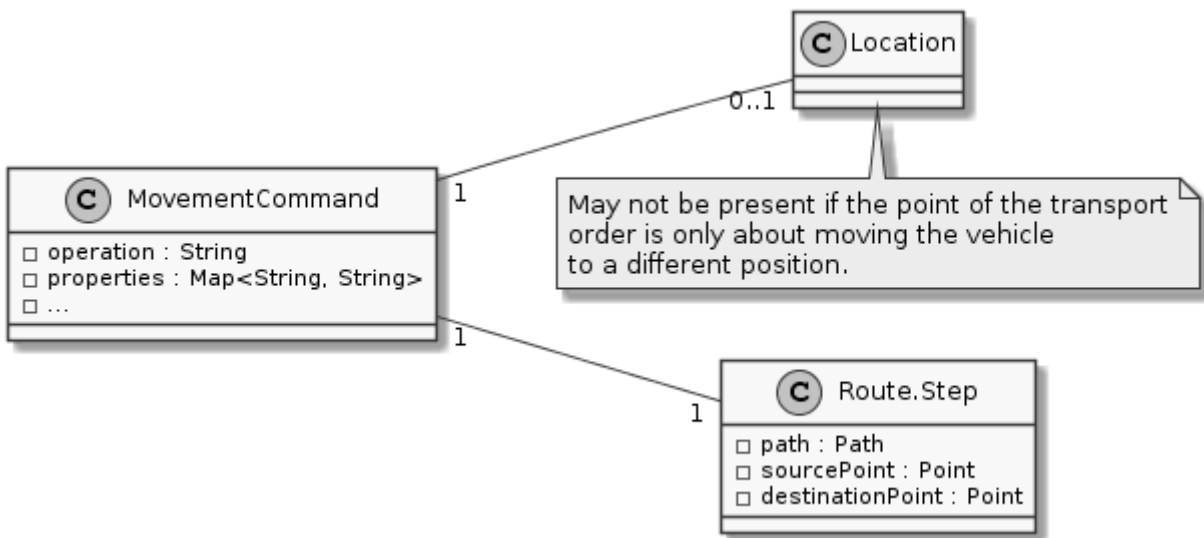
C Location

0..1

1

C MovementCommand

□ operation : String
□ properties : Map<String, String>
□ ...

May not be present if the point of the transport order is only about moving the vehicle to a different position.

1

1

C Route.Step

□ path : Path
□ sourcePoint : Point
□ destinationPoint : Point